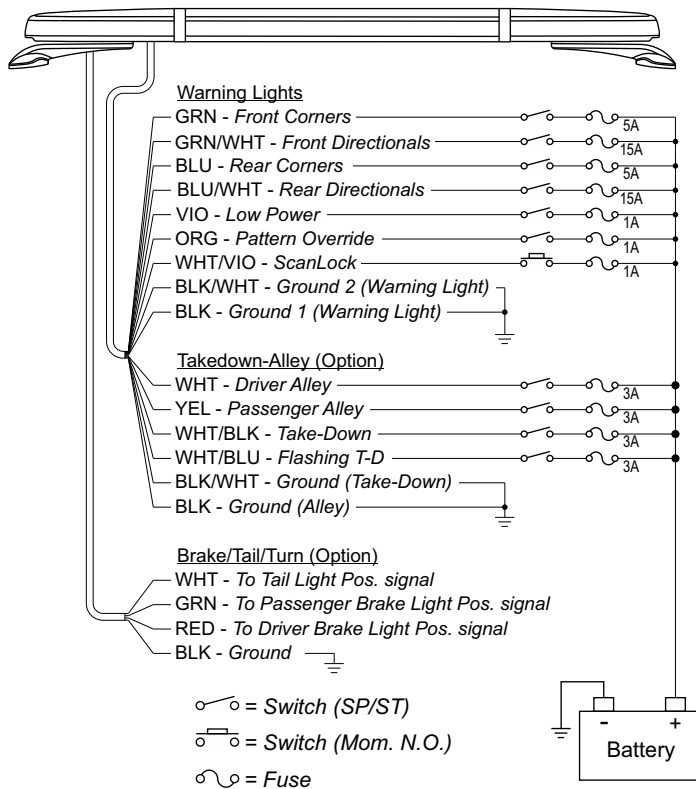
Warning Lights

GRN - *Front Corners* 5A

GRN/WHT - *Front Directionals* 15A

BLU - *Rear Corners* 5A

BLU/WHT - *Rear Directionals* 15A

VIO - *Low Power* 1A

ORG - *Pattern Override* 1A

WHT/VIO - *ScanLock* 1A

BLK/WHT - *Ground 2 (Warning Light)*

BLK - *Ground 1 (Warning Light)*

Takedown-Alley (Option)

WHT - *Driver Alley* 3A

YEL - *Passenger Alley* 3A

WHT/BLK - *Take-Down* 3A

WHT/BLU - *Flashing T-D* 3A

BLK/WHT - *Ground (Take-Down)*

BLK - *Ground (Alley)*

Brake/Tail/Turn (Option)

WHT - *To Tail Light Pos. signal*

GRN - *To Passenger Brake Light Pos. signal*

RED - *To Driver Brake Light Pos. signal*

BLK - *Ground*

= *Switch (SP/ST)*

= *Switch (Mom. N.O.)*

= *Fuse*

- +

Battery